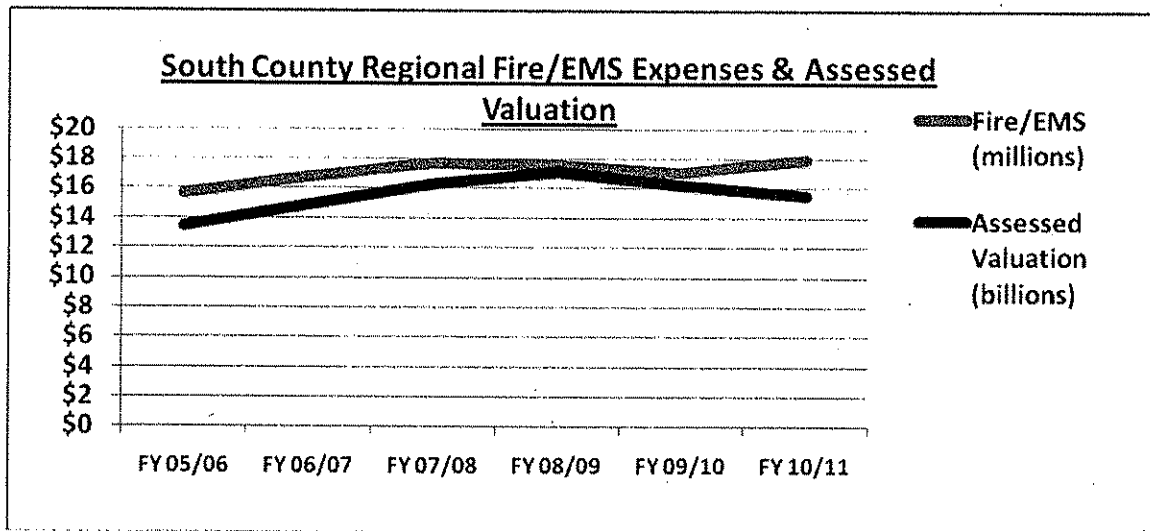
South County Regional Fire/EMS Expenses & Assessed Valuation

$20
$18
$16
$14
$12
$10
$8
$6
$4
$2
$0

FY 05/06
FY 06/07
FY 07/08
FY 08/09
FY 09/10
FY 10/11

Fire/EMS (millions)

Assessed Valuation (billions)